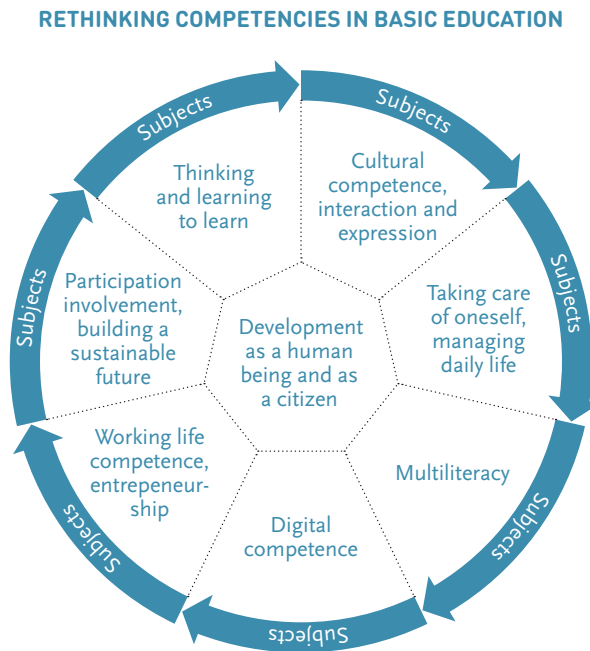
RETHINKING COMPETENCIES IN BASIC EDUCATION

Subjects

Subjects

Subjects

Subjects

Subjects

Subjects

Thinking and learning to learn

Cultural competence, interaction and expression

Taking care of oneself, managing daily life

Multiliteracy

Digital competence

Working life competence, entrepeneurship

Participation involvement, building a sustainable future

Development as a human being and as a citizen